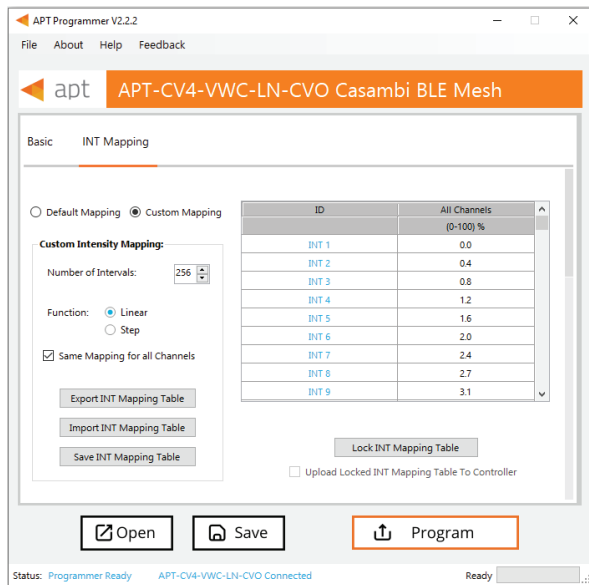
APT Programmer V2.2.2

File About Help Feedback

apt APT-CV4-VWC-LN-CVO Casambi BLE Mesh

Basic INT Mapping

Default Mapping Custom Mapping

Custom Intensity Mapping:

Number of Intervals: 256

Function: Linear
Step

Same Mapping for all Channels

Export INT Mapping Table

Import INT Mapping Table

Save INT Mapping Table

| ID | All Channels |
|---|---|
| | (0-100) % |
| INT 1 | 0.0 |
| INT 2 | 0.4 |
| INT 3 | 0.8 |
| INT 4 | 1.2 |
| INT 5 | 1.6 |
| INT 6 | 2.0 |
| INT 7 | 2.4 |
| INT 8 | 2.7 |
| INT 9 | 3.1 |

Lock INT Mapping Table

Upload Locked INT Mapping Table To Controller

Open Save Program

Status: Programmer Ready APT-CV4-VWC-LN-CVO Connected Ready